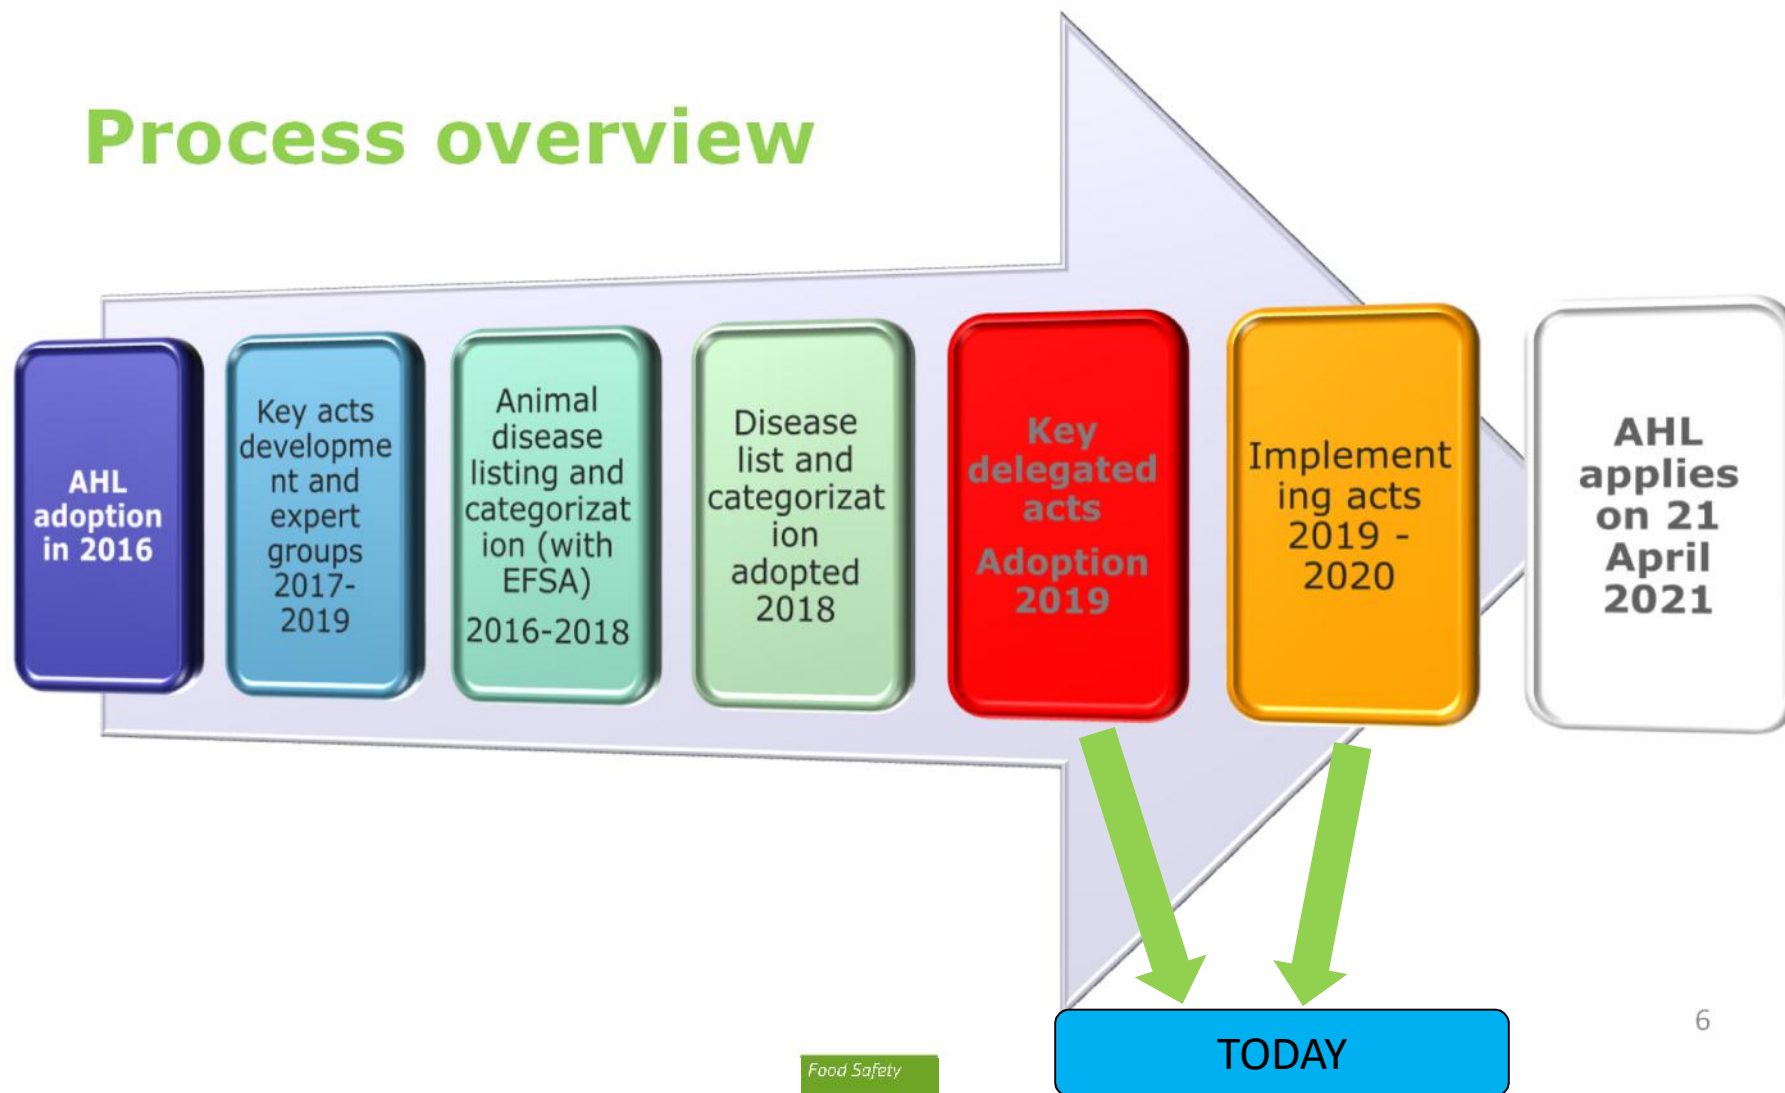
Process overview

AHL adoption in 2016

Key acts development and expert groups 2017-2019

Animal disease listing and categorization (with EFSA)

2016-2018

Disease list and categorization adopted 2018

Key delegated acts

Adoption 2019

Implementing acts 2019 - 2020

AHL applies on 21 April 2021

TODAY

Food Safety

6